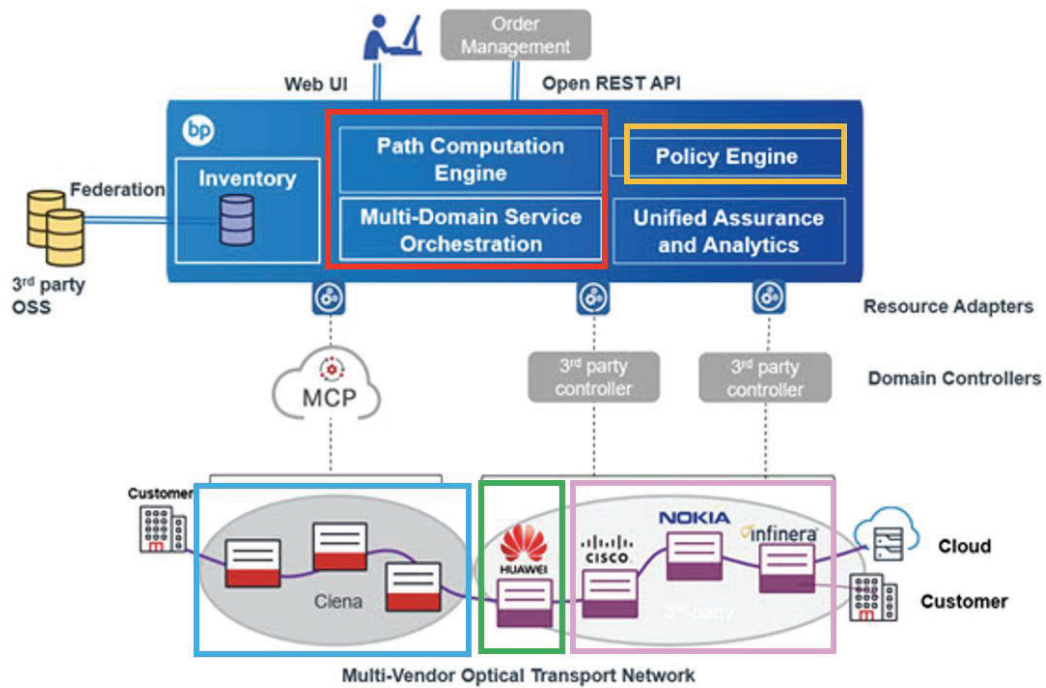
Order Management

Web UI

Open REST API

bp

Inventory

Path Computation Engine

Multi-Domain Service Orchestration

Policy Engine

Unified Assurance and Analytics

Federation

3rd party OSS

Resource Adapters

MCP

3rd party controller

3rd party controller

Domain Controllers

Customer

Ciena

HUAWEI

CISCO

NOKIA

infinera

3rd party

Cloud

Customer

Multi-Vendor Optical Transport Network